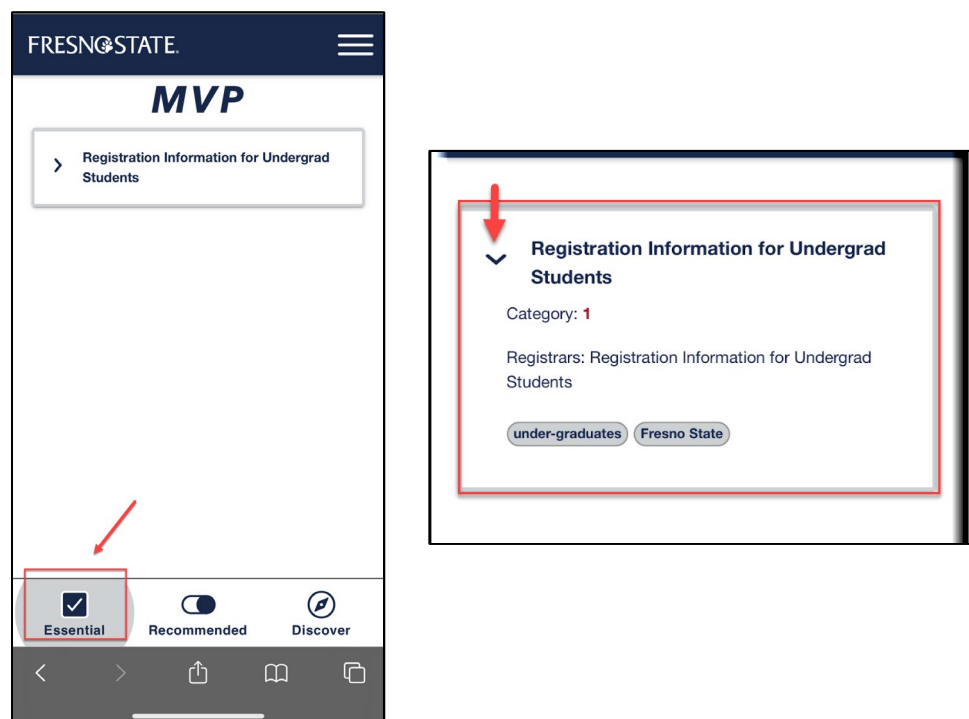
FRESNO STATE.

MVP

Registration Information for Undergrad Students

Essential

Recommended

Discover

Registration Information for Undergrad Students

Category: 1

Registrars: Registration Information for Undergrad Students

under-graduates

Fresno State